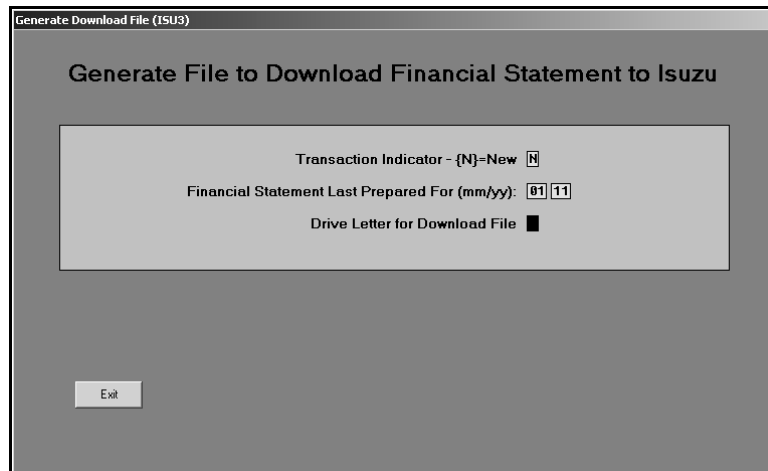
Generate Download File (ISU3)

Generate File to Download Financial Statement to Isuzu

Transaction Indicator - {N}=New N

Financial Statement Last Prepared For (mm/yy): 01 11

Drive Letter for Download File

Exit